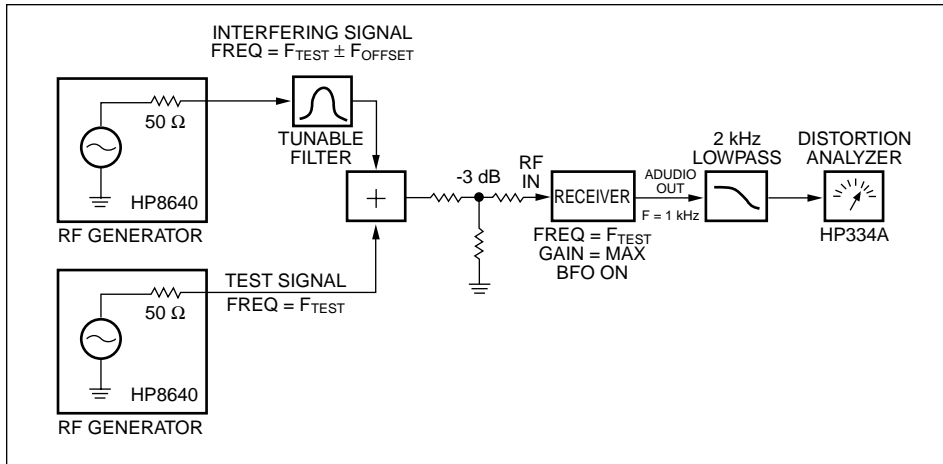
INTERFERING SIGNAL
FREQ = $F_{TEST} \pm F_{OFFSET}$

50 Ω

HP8640

RF GENERATOR

TUNABLE FILTER

+

-3 dB

RF IN

RECEIVER

FREQ = $F_{TEST}$
GAIN = MAX
BFO ON

ADUDIO OUT

F = 1 kHz

2 kHz LOWPASS

DISTORTION ANALYZER

HP334A

TEST SIGNAL
FREQ = $F_{TEST}$

50 Ω

HP8640

RF GENERATOR